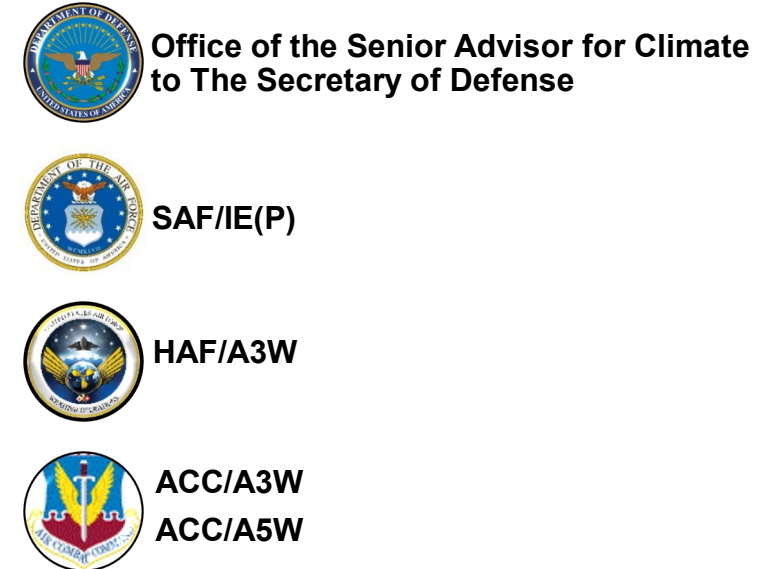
DEPARTMENT OF DEFENSE
UNITED STATES OF AMERICA

Office of the Senior Advisor for Climate to The Secretary of Defense

DEPARTMENT OF THE AIR FORCE
MCMXLVII
UNITED STATES OF AMERICA

SAF/IE(P)

UNITED STATES AIR FORCE
WEATHER OPERATIONS

HAF/A3W

AIR COMBAT COMMAND

ACC/A3W
ACC/A5W